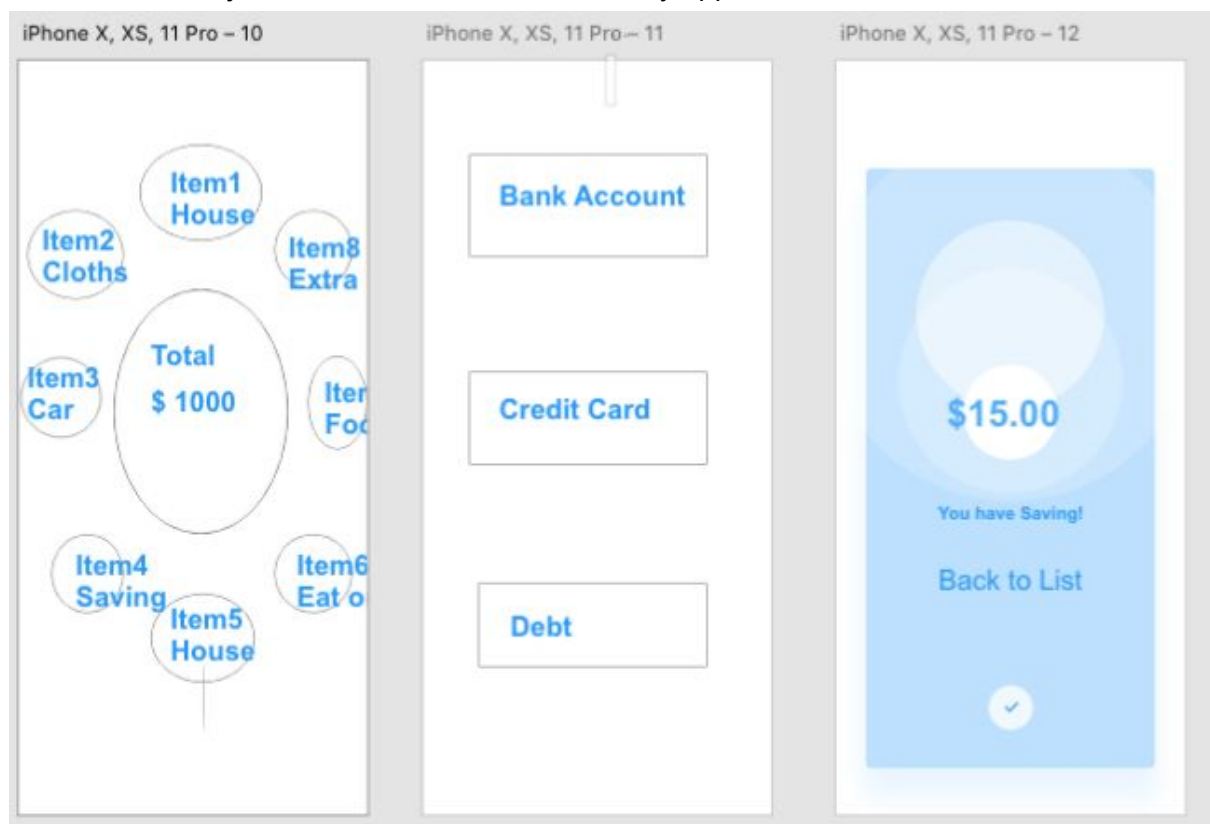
iPhone X, XS, 11 Pro – 10

Item1 House

Item2 Cloths

Item8 Extra

Total

$ 1000

Item3 Car

Iter Foc

Item4 Saving

Item6 Eat o

Item5 House

iPhone X, XS, 11 Pro – 11

Bank Account

Credit Card

Debt

iPhone X, XS, 11 Pro – 12

$15.00

You have Saving!

Back to List